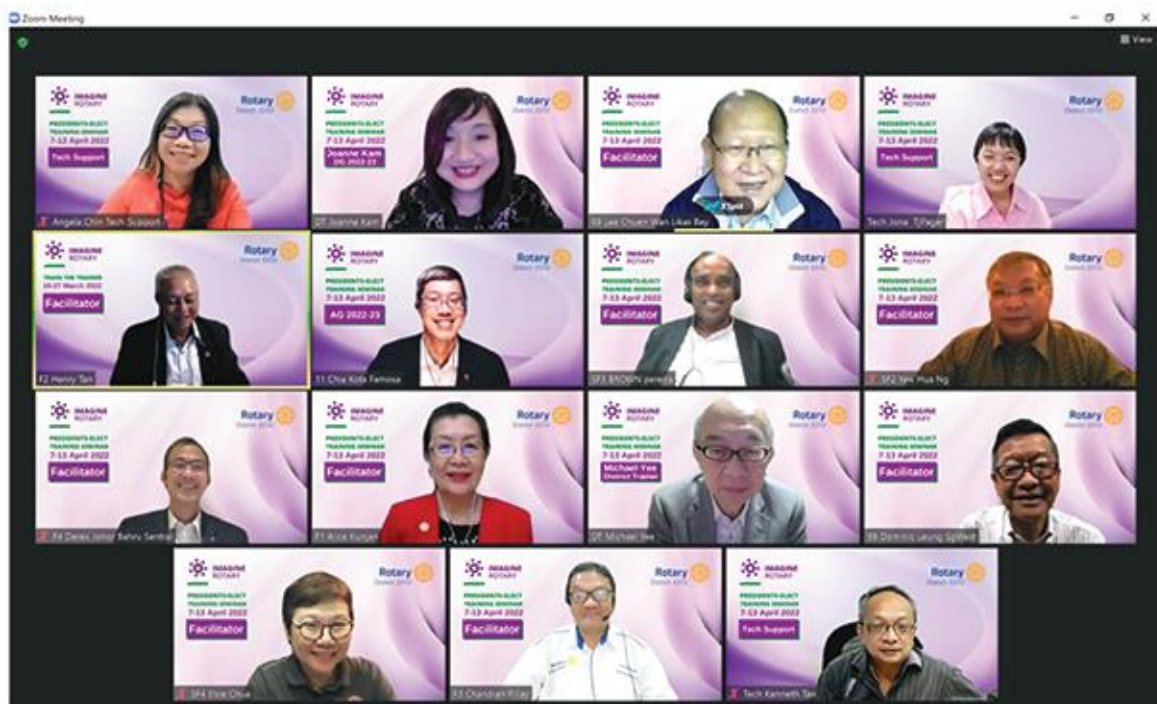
Zoom Meeting

View

IMAGINE ROTARY
Rotary District 3310
PRESIDENTS-ELECT TRAINING SEMINAR
7-13 April 2022
Tech Support
Angela Chin Tech Support

IMAGINE ROTARY
Rotary District 3310
PRESIDENTS-ELECT TRAINING SEMINAR
7-13 April 2022
Joanne Kam DG 2022-23
DT Joanne Kam

IMAGINE ROTARY
Rotary District 3310
PRESIDENTS-ELECT TRAINING SEMINAR
7-13 April 2022
Facilitator
Lee Chuen Wan Likas Bay

IMAGINE ROTARY
Rotary District 3310
PRESIDENTS-ELECT TRAINING SEMINAR
7-13 April 2022
Tech Support
Tech Jona_TJPagar

IMAGINE ROTARY
Rotary District 3310
TRAIN THE TRAINER
25-27 March 2022
Facilitator
F2 Henry Tan

IMAGINE ROTARY
Rotary District 3310
PRESIDENTS-ELECT TRAINING SEMINAR
7-13 April 2022
AG 2022-23
11 Chia Kok Famosa

IMAGINE ROTARY
Rotary District 3310
PRESIDENTS-ELECT TRAINING SEMINAR
7-13 April 2022
Facilitator
SF3 BROWN pereira

IMAGINE ROTARY
Rotary District 3310
PRESIDENTS-ELECT TRAINING SEMINAR
7-13 April 2022
Facilitator
SF2 Yen Hua Ng

IMAGINE ROTARY
Rotary District 3310
PRESIDENTS-ELECT TRAINING SEMINAR
7-13 April 2022
Facilitator
F4 Deleo Johor Bahru Sentral

IMAGINE ROTARY
Rotary District 3310
PRESIDENTS-ELECT TRAINING SEMINAR
7-13 April 2022
Facilitator
F1 Alice Kunjan

IMAGINE ROTARY
Rotary District 3310
PRESIDENTS-ELECT TRAINING SEMINAR
7-13 April 2022
Michael Yee District Trainer
DT Michael Yee

IMAGINE ROTARY
Rotary District 3310
PRESIDENTS-ELECT TRAINING SEMINAR
7-13 April 2022
Facilitator
89 Dominic Leung SgWest

IMAGINE ROTARY
Rotary District 3310
PRESIDENTS-ELECT TRAINING SEMINAR
7-13 April 2022
Facilitator
SF4 Pixie Chiue

IMAGINE ROTARY
Rotary District 3310
PRESIDENTS-ELECT TRAINING SEMINAR
7-13 April 2022
Facilitator
F3 Chandran Pillay

IMAGINE ROTARY
Rotary District 3310
PRESIDENTS-ELECT TRAINING SEMINAR
7-13 April 2022
Tech Support
Tech Kenneth Tan